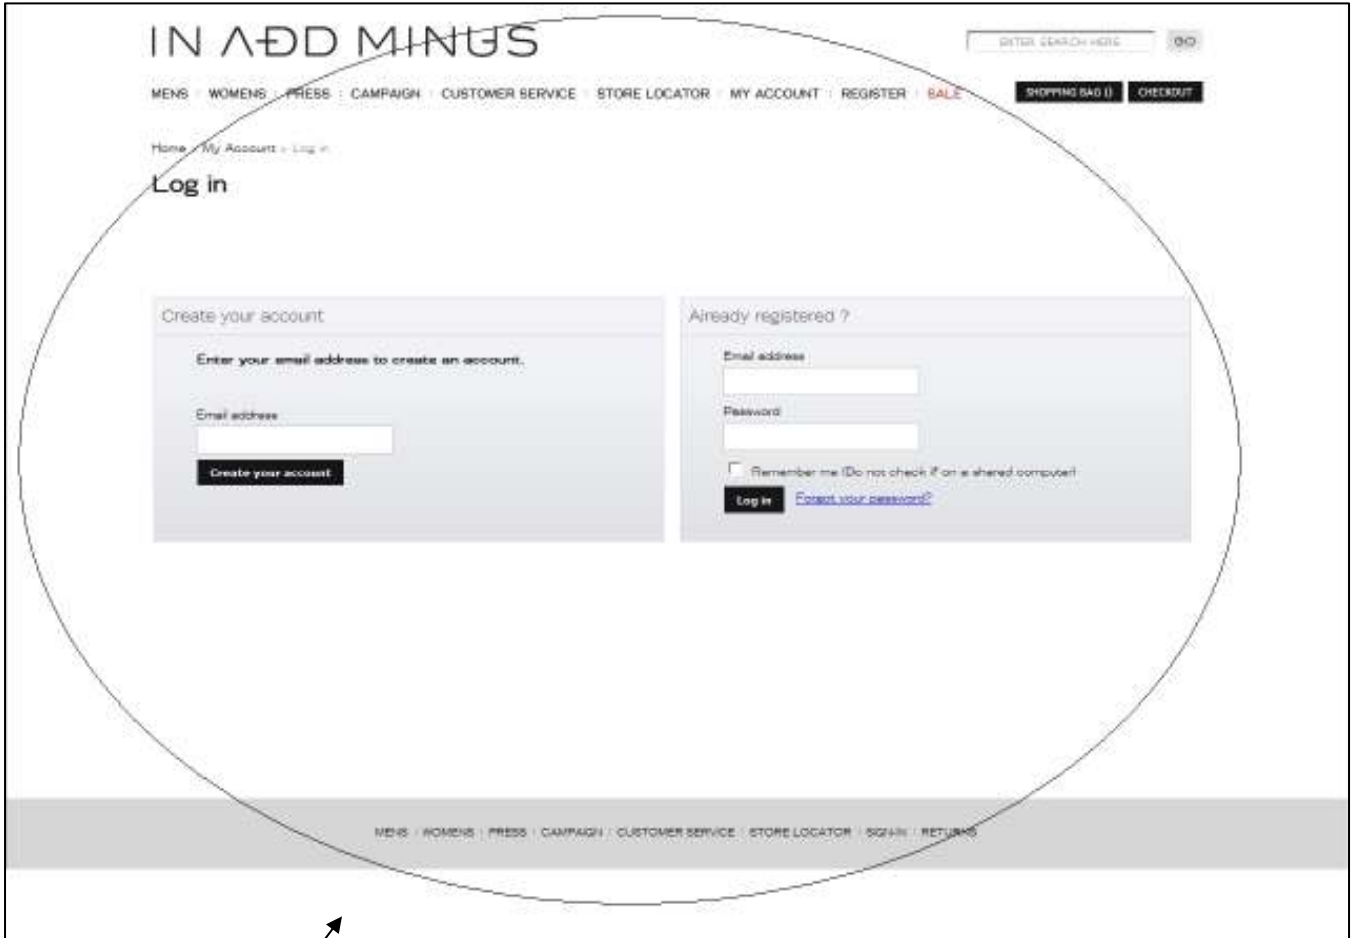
IN ADD MINUS

ENTER SEARCH HERE GO

MENS | WOMENS | PRESS | CAMPAIGN | CUSTOMER SERVICE | STORE LOCATOR | MY ACCOUNT | REGISTER | SALE

SHOPPING BAG () CHECKOUT

Home > My Account > Log in

Log in

Create your account

Enter your email address to create an account.

Email address

Create your account

Already registered ?

Email address

Password

Remember me (Do not check if on a shared computer)

Log in Forgot your password?

MENS | WOMENS | PRESS | CAMPAIGN | CUSTOMER SERVICE | STORE LOCATOR | SIGN-IN | RETURNS